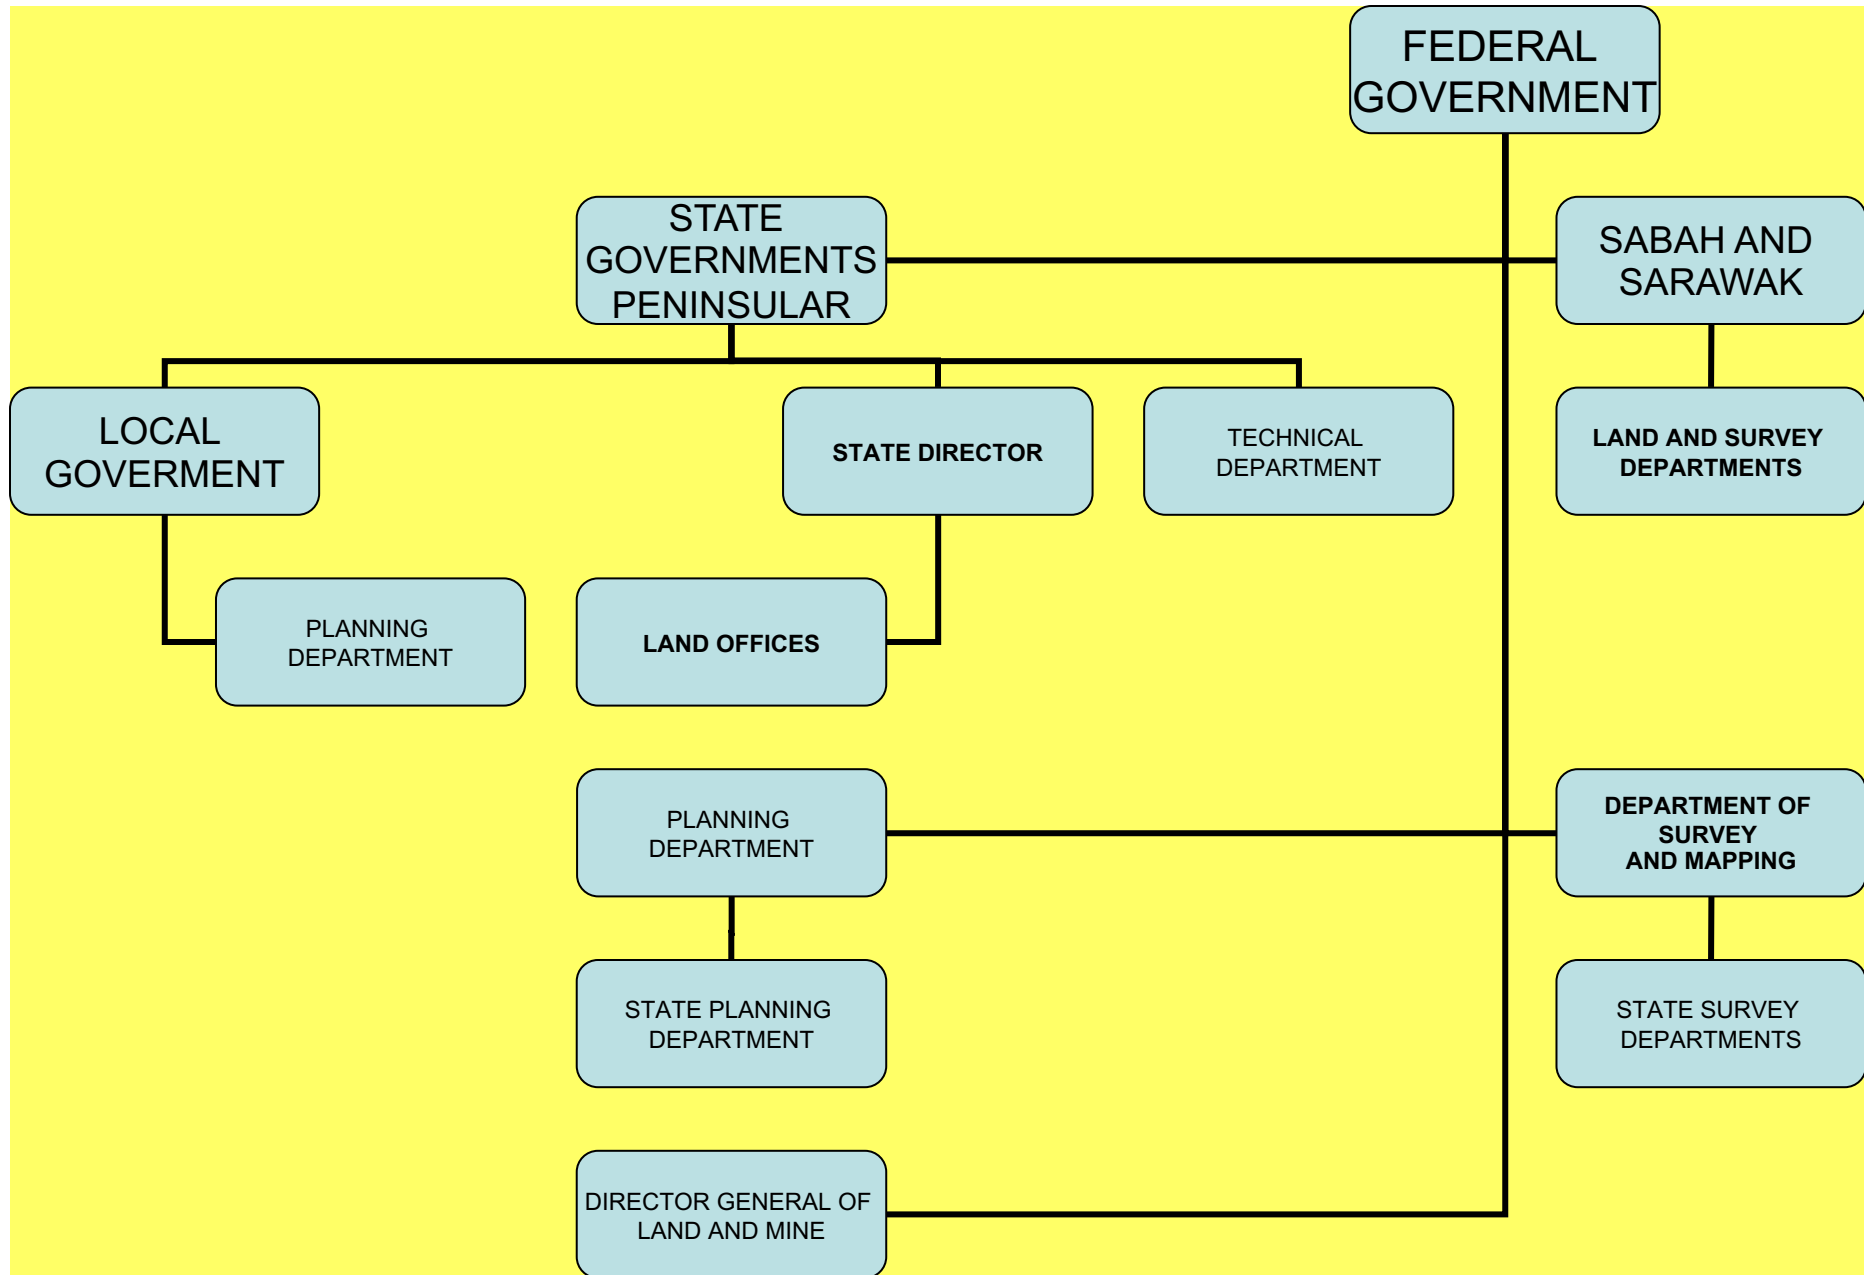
FEDERAL GOVERNMENT

STATE GOVERNMENTS PENINSULAR

SABAH AND SARAWAK

LOCAL GOVERMENT

STATE DIRECTOR

TECHNICAL DEPARTMENT

LAND AND SURVEY DEPARTMENTS

PLANNING DEPARTMENT

LAND OFFICES

PLANNING DEPARTMENT

DEPARTMENT OF SURVEY AND MAPPING

STATE PLANNING DEPARTMENT

STATE SURVEY DEPARTMENTS

DIRECTOR GENERAL OF LAND AND MINE